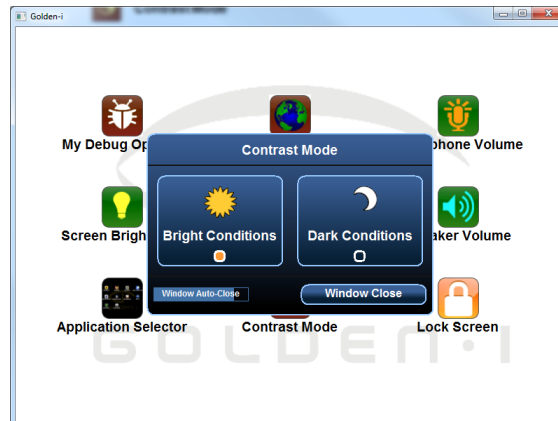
Golden-i

My Debug Op
Screen Brigh
Application Selector
Contrast Mode
ophone Volume
aker Volume
Lock Screen

Contrast Mode

Bright Conditions

Dark Conditions

Window Auto-Close

Window Close

GOLDEN-I